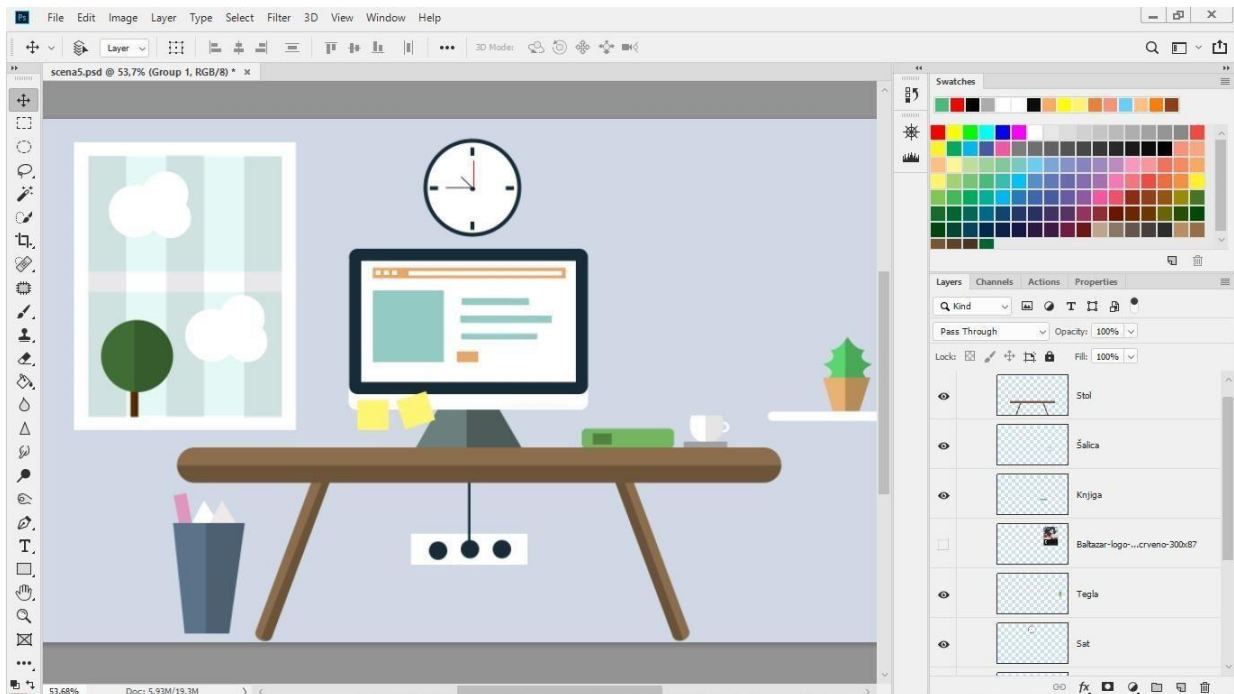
File Edit Image Layer Type Select Filter 3D View Window Help

Layer

3D Mode:

scena5.psd @ 53,7% (Group 1, RGB/8) * ×

Swatches

Layers Channels Actions Properties

Kind

Pass Through

Opacity: 100%

Lock:

Fill: 100%

Stol

Šalica

Knjiga

Baltazar-logo-...crveno-300x87

Tegla

Sat

53,68%

Doc: 5,93M/19,3M